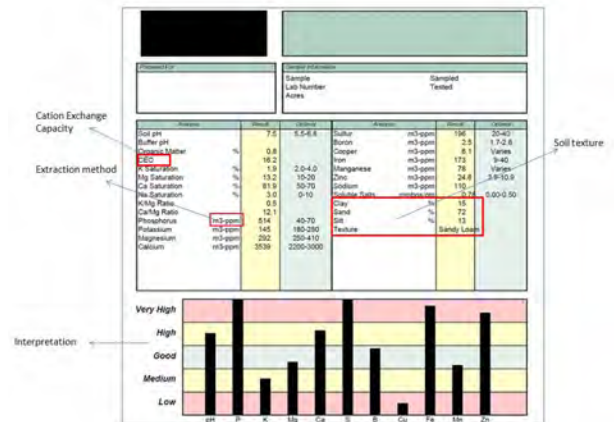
Prepared For

Sample Information
Sample
Lab Number
Acres

Sampled
Tested

Cation Exchange Capacity

Extraction method

Soil texture

Interpretation

| Analysis | | Result | Optimum |
|---|---|---|---|
| Soil pH | | 7.5 | 5.5-6.8 |
| Buffer pH | | | |
| Organic Matter | % | 0.8 | |
| CEC | | 16.2 | |
| K Saturation | % | 1.9 | 2.0-4.0 |
| Mg Saturation | % | 13.2 | 10-20 |
| Ca Saturation | % | 81.9 | 50-70 |
| Na Saturation | % | 3.0 | 0-10 |
| K/Mg Ratio | | 0.5 | |
| Ca/Mg Ratio | | 12.1 | |
| Phosphorus | m3-ppm | 514 | 40-70 |
| Potassium | m3-ppm | 145 | 180-250 |
| Magnesium | m3-ppm | 292 | 250-410 |
| Calcium | m3-ppm | 3539 | 2200-3000 |

| Analysis | | Result | Optimum |
|---|---|---|---|
| Sulfur | m3-ppm | 196 | 20-40 |
| Boron | m3-ppm | 2.5 | 1.7-2.6 |
| Copper | m3-ppm | 8.1 | Varies |
| Iron | m3-ppm | 173 | 9-40 |
| Manganese | m3-ppm | 78 | Varies |
| Zinc | m3-ppm | 24.8 | 3.6-10.9 |
| Sodium | m3-ppm | 110 | |
| Soluble Salts | mmhos/cm | 0.76 | 0.60-0.50 |
| Clay | % | 15 | |
| Sand | % | 72 | |
| Silt | % | 13 | |
| Texture | | Sandy Loam | |

Very High
High
Good
Medium
Low

pH P K Mg Ca S B Cu Fe Mn Zn